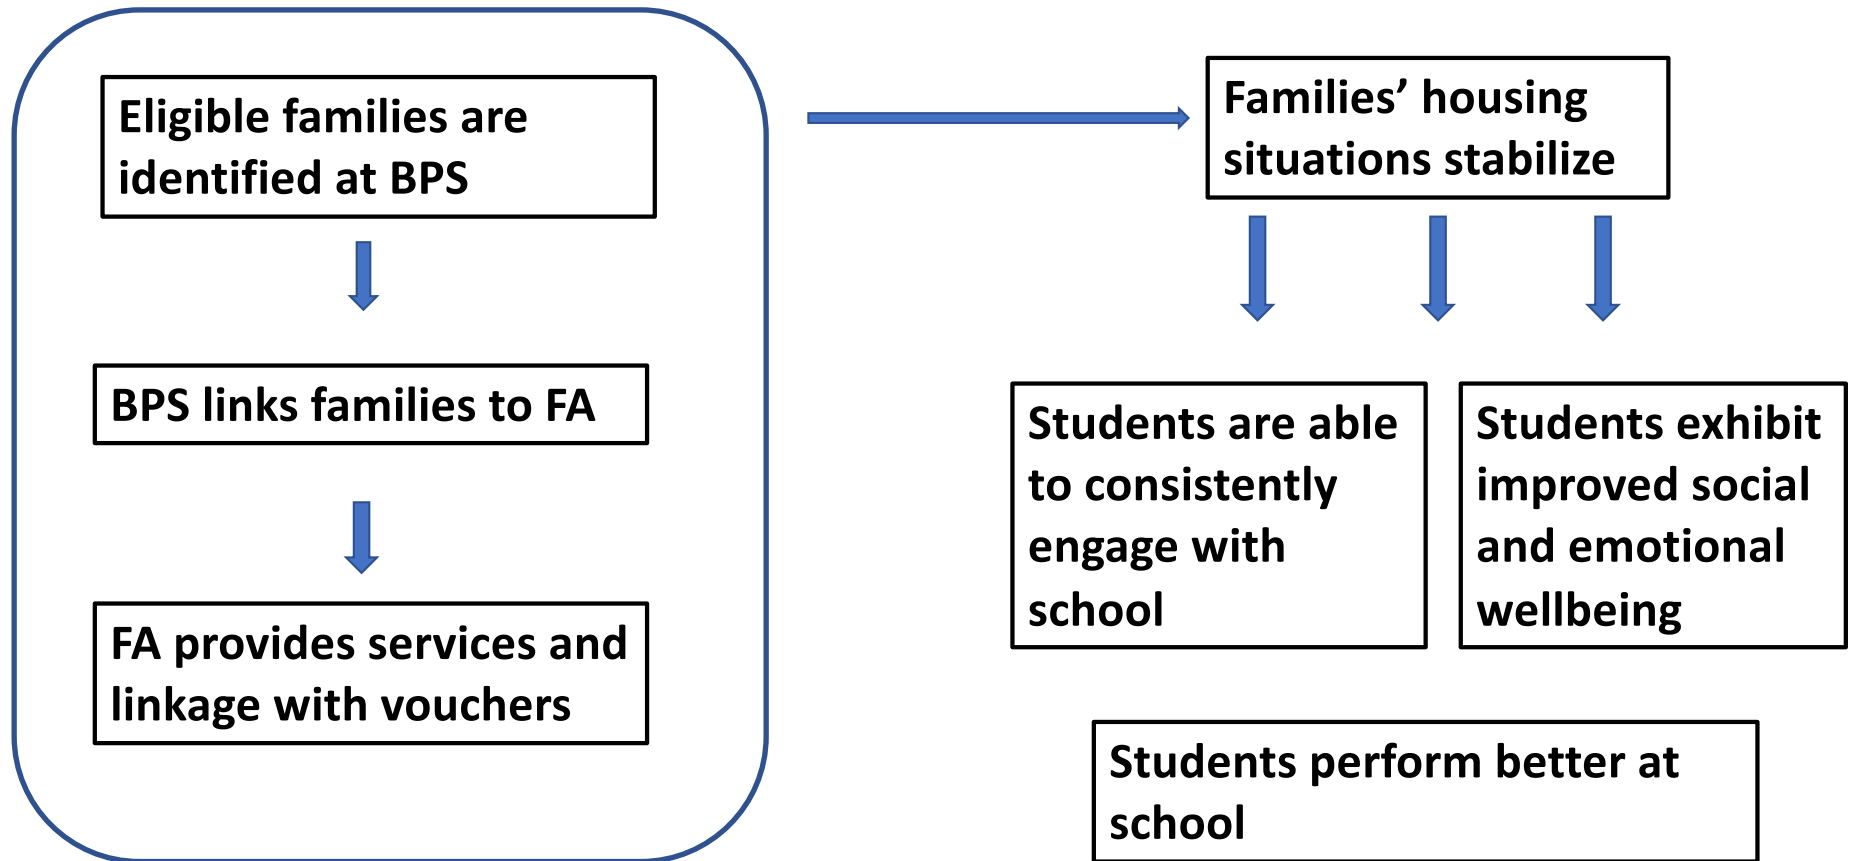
Eligible families are identified at BPS

BPS links families to FA

FA provides services and linkage with vouchers

Families’ housing situations stabilize

Students are able to consistently engage with school

Students exhibit improved social and emotional wellbeing

Students perform better at school